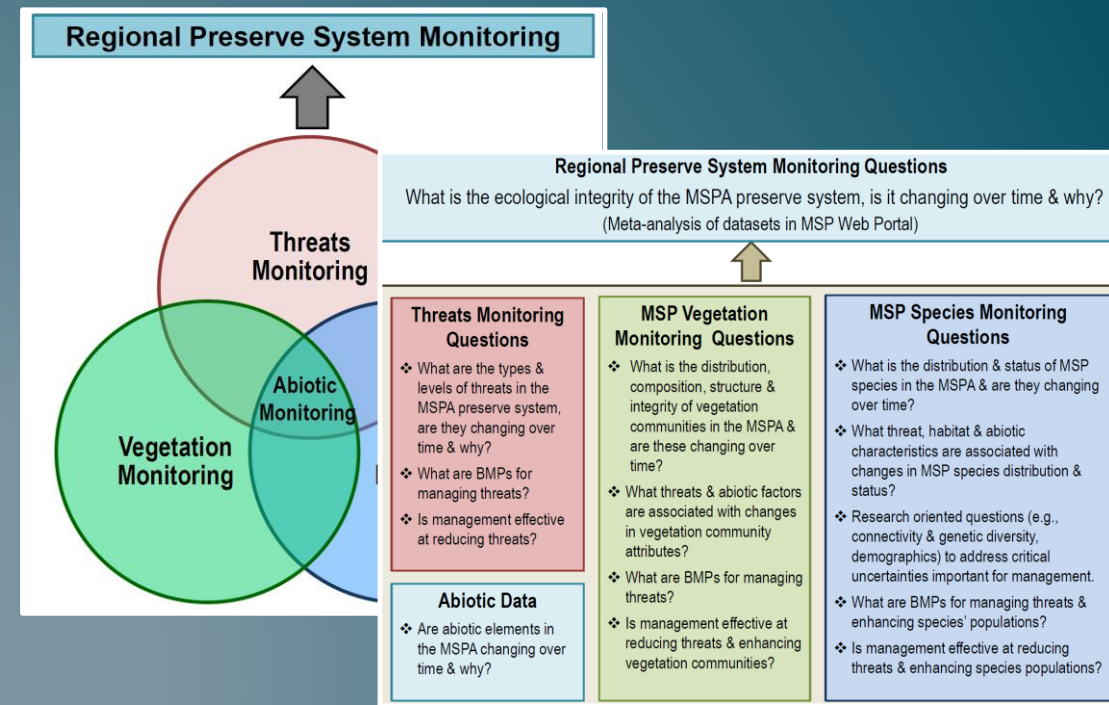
Regional Preserve System Monitoring

Threats Monitoring

Abiotic Monitoring

Vegetation Monitoring

Regional Preserve System Monitoring Questions

What is the ecological integrity of the MSPA preserve system, is it changing over time & why?

(Meta-analysis of datasets in MSP Web Portal)

Threats Monitoring Questions

❖ What are the types & levels of threats in the MSPA preserve system, are they changing over time & why?

❖ What are BMPs for managing threats?

❖ Is management effective at reducing threats?

MSP Vegetation Monitoring Questions

❖ What is the distribution, composition, structure & integrity of vegetation communities in the MSPA & are these changing over time?

❖ What threats & abiotic factors are associated with changes in vegetation community attributes?

❖ What are BMPs for managing threats?

❖ Is management effective at reducing threats & enhancing vegetation communities?

MSP Species Monitoring Questions

❖ What is the distribution & status of MSP species in the MSPA & are they changing over time?

❖ What threat, habitat & abiotic characteristics are associated with changes in MSP species distribution & status?

❖ Research oriented questions (e.g., connectivity & genetic diversity, demographics) to address critical uncertainties important for management.

❖ What are BMPs for managing threats & enhancing species' populations?

❖ Is management effective at reducing threats & enhancing species populations?

Abiotic Data

❖ Are abiotic elements in the MSPA changing over time & why?